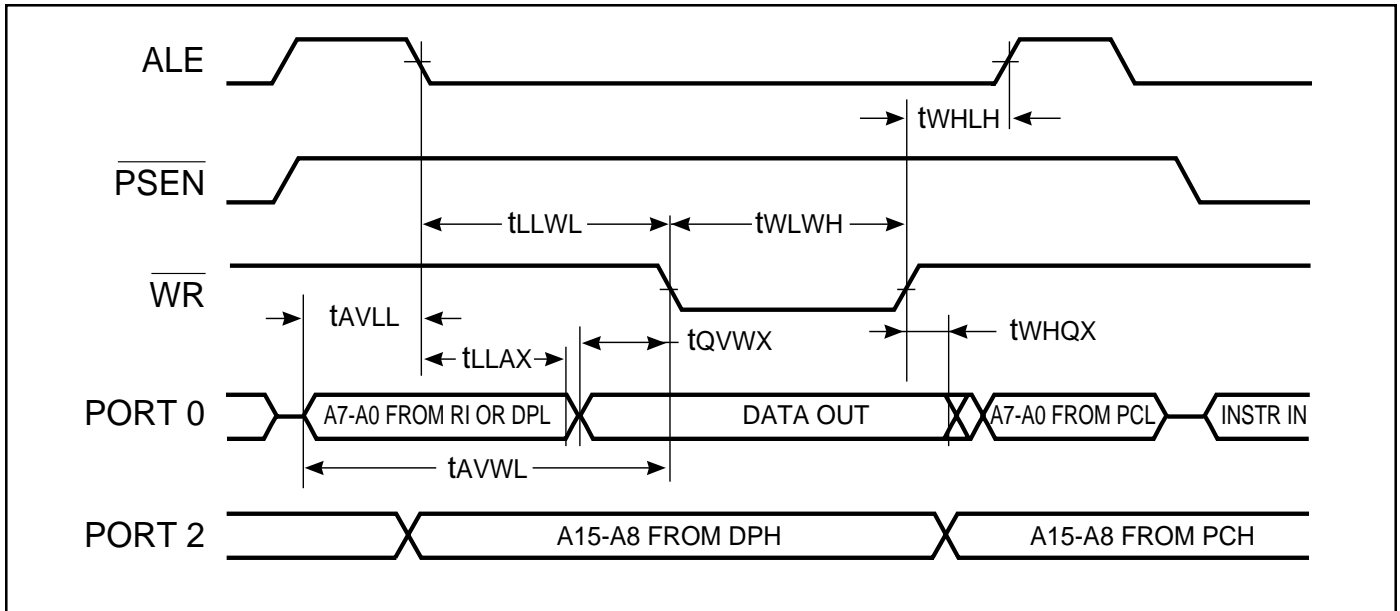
ALE

$\overline{PSEN}$

$\overline{WR}$

PORT 0

PORT 2

tWHLH

tLLWL

tWLWH

tAVLL

tLLAX

tQVWX

tWHQX

A7-A0 FROM RI OR DPL

DATA OUT

A7-A0 FROM PCL

INSTR IN

tAVWL

A15-A8 FROM DPH

A15-A8 FROM PCH